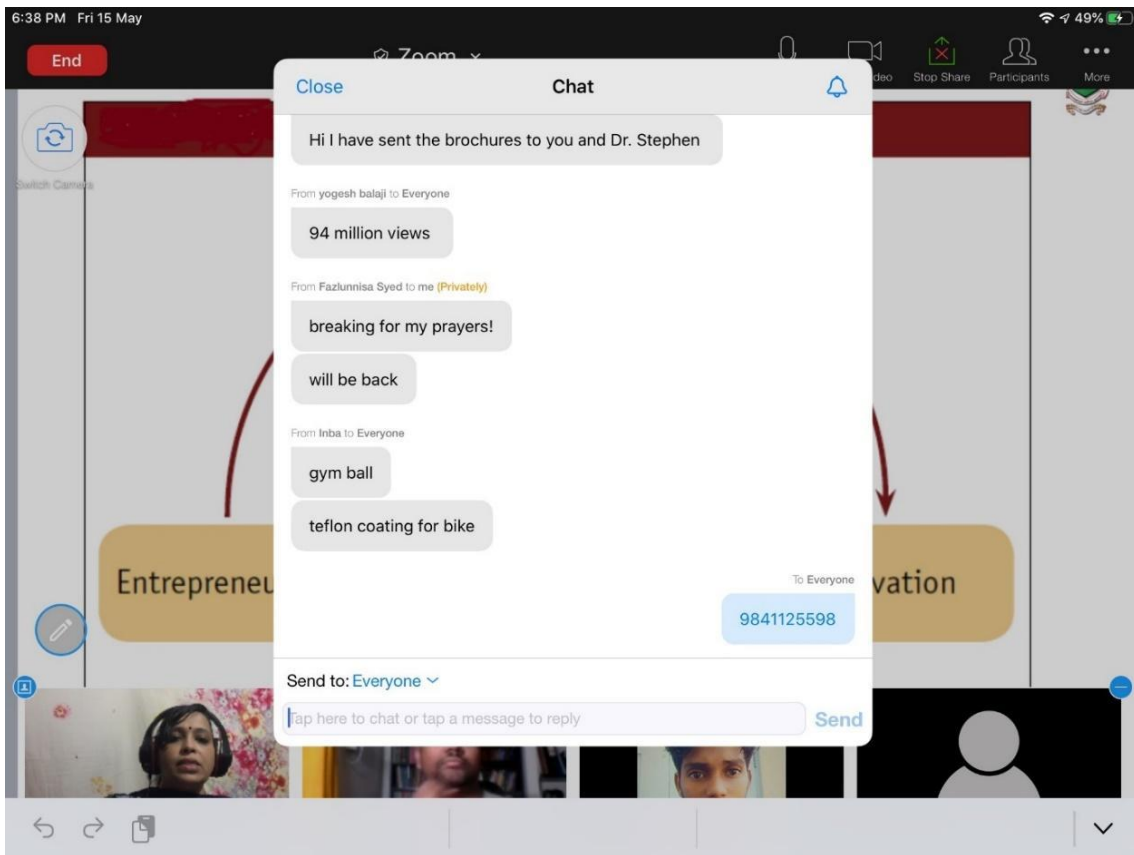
6:38 PM Fri 15 May

49%

End

Zoom

ideo

Stop Share

Participants

More

Switch Camera

Close

Chat

Hi I have sent the brochures to you and Dr. Stephen

From yogesh balaji to Everyone

94 million views

From Fazlunnisa Syed to me (Privately)

breaking for my prayers!

will be back

From Inba to Everyone

gym ball

teflon coating for bike

To Everyone

9841125598

Send to: Everyone

Tap here to chat or tap a message to reply

Send

Entrepreneu

vation